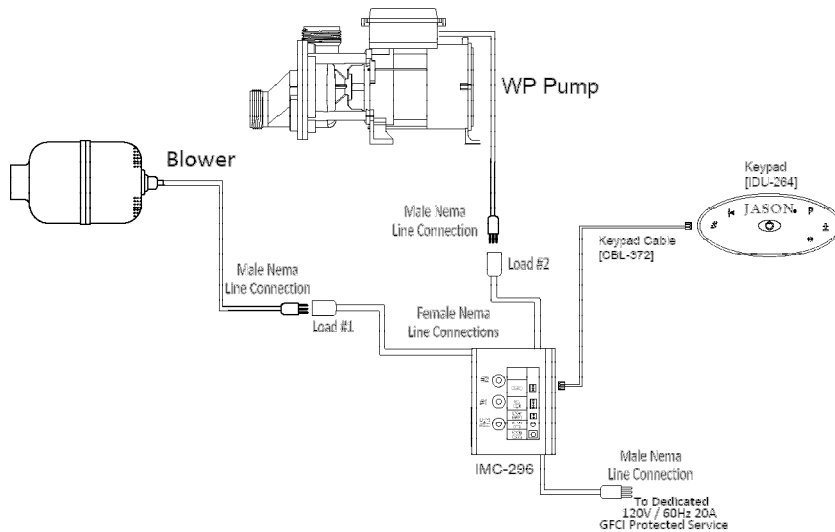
WP Pump

Blower

Keypad
[IDU-264]

JASON

Male Nema
Line Connection

Keypad Cable
[CBL-372]

Load #2

Male Nema
Line Connection

Load #1

Female Nema
Line Connections

#2

#1

IMC-296

Male Nema
Line Connection

To Dedicated
120V / 60Hz 20A
GFCI Protected Service